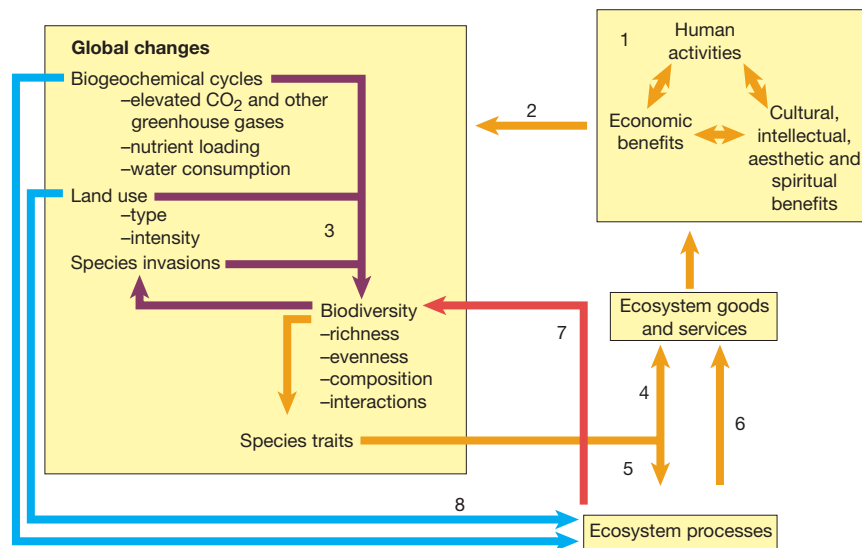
Global changes
Biogeochemical cycles
–elevated $CO_2$ and other greenhouse gases
–nutrient loading
–water consumption
Land use
–type
–intensity
3
Species invasions
Biodiversity
–richness
–evenness
–composition
–interactions
Species traits

1
Human activities
Economic benefits
Cultural, intellectual, aesthetic and spiritual benefits

2

Ecosystem goods and services

7
4
5
6
8

Ecosystem processes